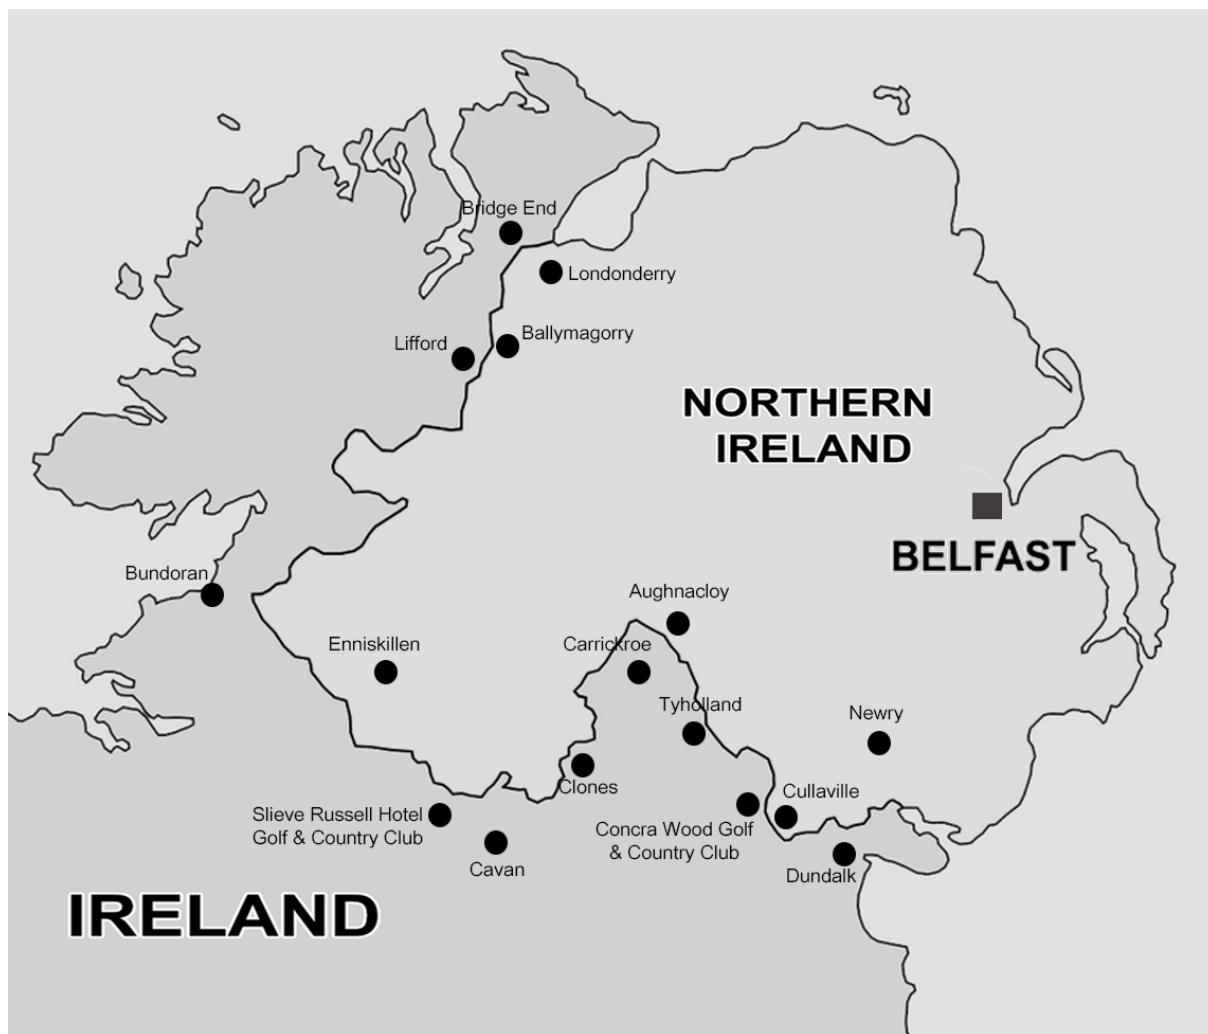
Bridge End
Londonderry
Lifford
Ballymagorry
NORTHERN IRELAND
BELFAST
Bundoran
Aughnacloy
Enniskillen
Carrickroe
Tyholland
Newry
Clones
Cullaville
Slieve Russell Hotel Golf & Country Club
Cavan
Concra Wood Golf & Country Club
Dundalk
IRELAND